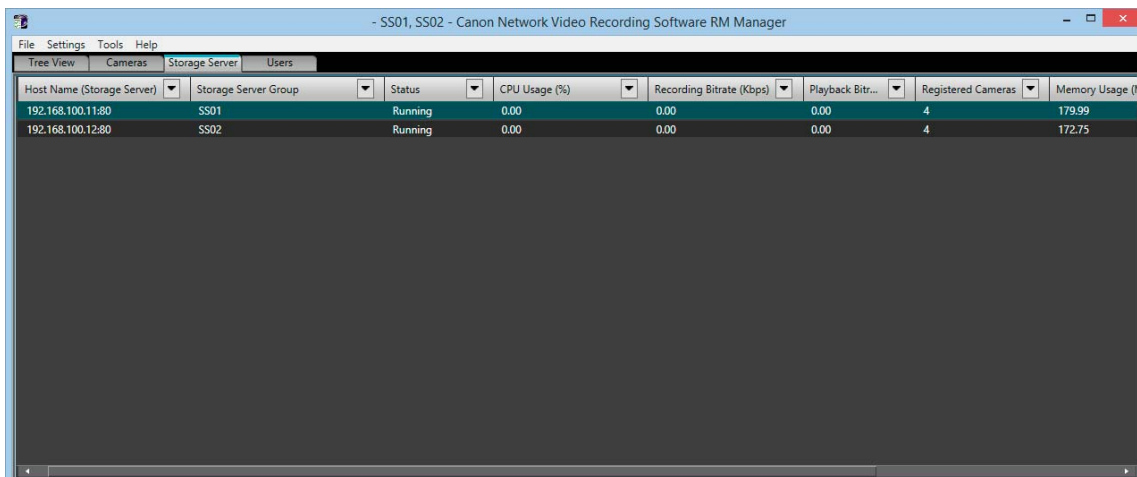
- SS01, SS02 - Canon Network Video Recording Software RM Manager

File Settings Tools Help

Tree View | Cameras | Storage Server | Users

| Host Name (Storage Server) | Storage Server Group | Status | CPU Usage (%) | Recording Bitrate (Kbps) | Playback Bitr... | Registered Cameras | Memory Usage ([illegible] |
|---|---|---|---|---|---|---|---|
| 192.168.100.11:80 | SS01 | Running | 0.00 | 0.00 | 0.00 | 4 | 179.99 |
| 192.168.100.12:80 | SS02 | Running | 0.00 | 0.00 | 0.00 | 4 | 172.75 |